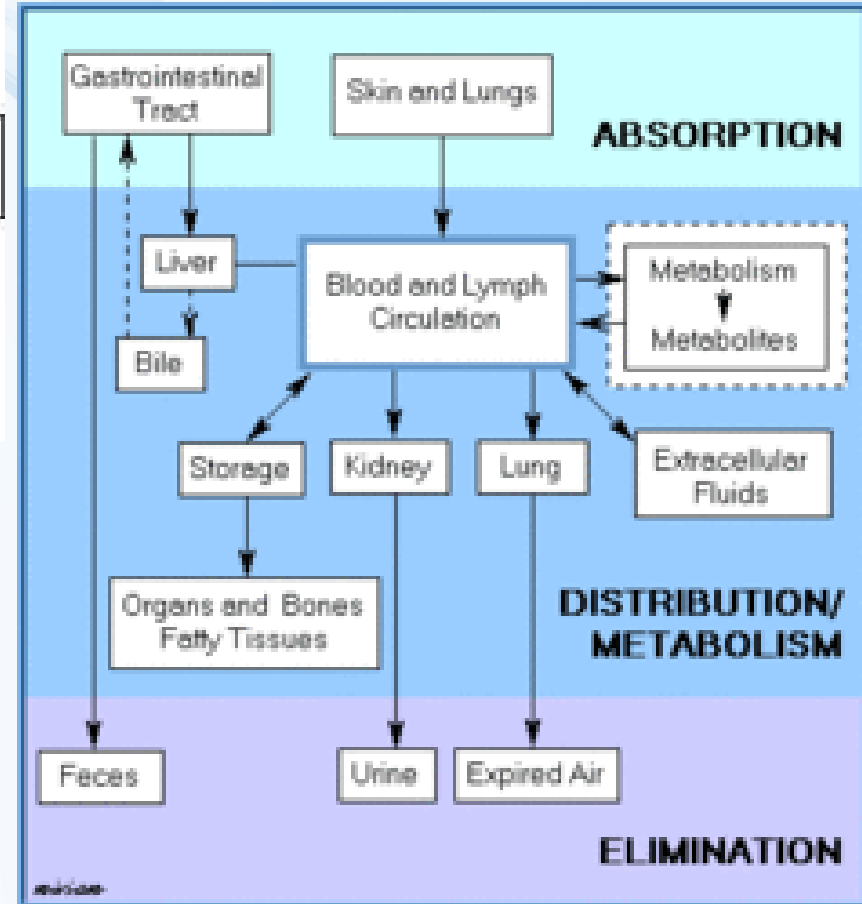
Gastrointestinal Tract

Skin and Lungs

ABSORPTION

Liver

Blood and Lymph Circulation

Metabolism

Metabolites

Bile

Storage

Kidney

Lung

Extracellular Fluids

Organs and Bones Fatty Tissues

DISTRIBUTION/ METABOLISM

Feces

Urine

Expired Air

ELIMINATION

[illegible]